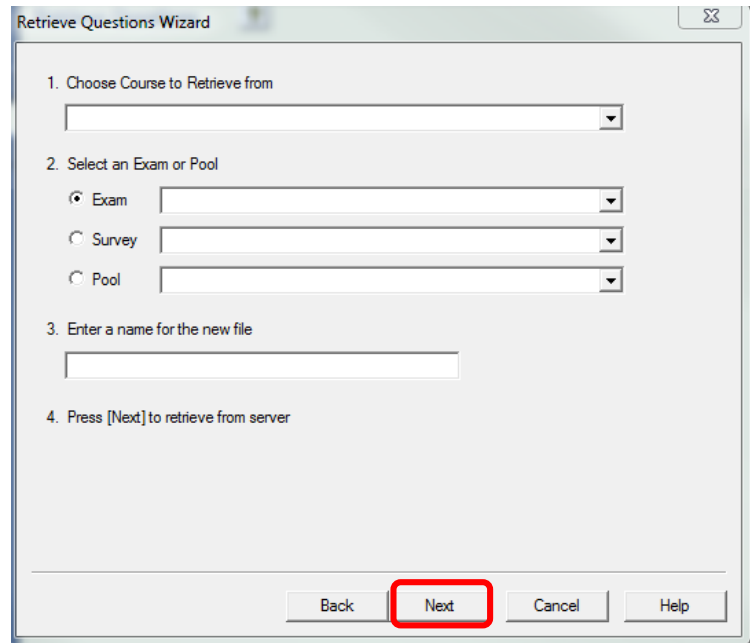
Retrieve Questions Wizard

1. Choose Course to Retrieve from

2. Select an Exam or Pool

Exam

Survey

Pool

3. Enter a name for the new file

4. Press [Next] to retrieve from server

Back Next Cancel Help